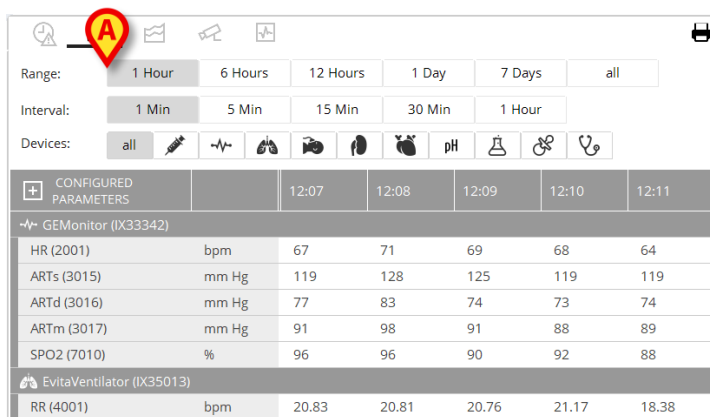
A

Range: 1 Hour | 6 Hours | 12 Hours | 1 Day | 7 Days | all

Interval: 1 Min | 5 Min | 15 Min | 30 Min | 1 Hour

Devices: all | pH

| CONFIGURED PARAMETERS | | 12:07 | 12:08 | 12:09 | 12:10 | 12:11 |
|---|---|---|---|---|---|---|
| GEMonitor (IX33342) | | | | | | |
| HR (2001) | bpm | 67 | 71 | 69 | 68 | 64 |
| ARTs (3015) | mm Hg | 119 | 128 | 125 | 119 | 119 |
| ARTd (3016) | mm Hg | 77 | 83 | 74 | 73 | 74 |
| ARTm (3017) | mm Hg | 91 | 98 | 91 | 88 | 89 |
| SPO2 (7010) | % | 96 | 96 | 90 | 92 | 88 |
| EvitaVentilator (IX35013) | | | | | | |
| RR (4001) | bpm | 20.83 | 20.81 | 20.76 | 21.17 | 18.38 |